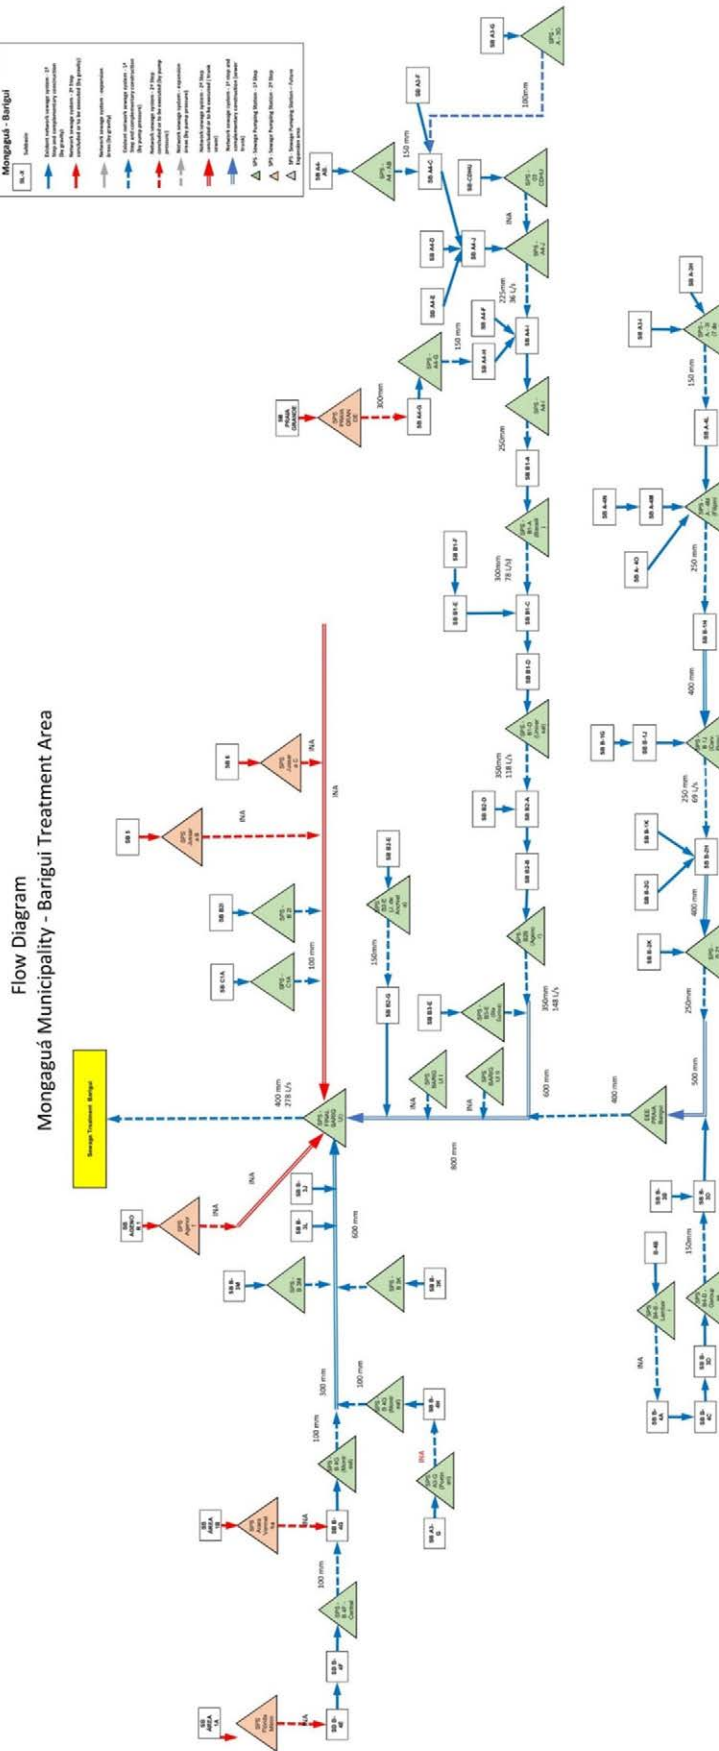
Flow Diagram
Mongaguá Municipality - Barigui Treatment Area

Mongaguá - Barigui

SB_X Subbasin
Existent network sewage system - 1º Step and complementary construction (by gravity)
Network sewage system - 2º Step concluded or to be executed (by gravity)
Network sewage system - expansion area (by gravity)
Existent network sewage system - 1º Step and complementary construction (by pump pressure)
Network sewage system - 2º Step concluded or to be executed (by pump pressure)
Network sewage system - expansion area (by pump pressure)
Network sewage system - 2º Step concluded or to be executed (trunk sewer)
Network sewage system - 1º step and complementary construction (trunk sewer)
SPS - Sewage Pumping Station - 1º Step
SPS - Sewage Pumping Station - 2º Step
SPS - Sewage Pumping Station - Future Expansion area

Sewage Treatment Barigui

800 mm
278 L/s

SPS FINAL BARIGUI

INA

600 mm

800 mm

400 mm

500 mm

250mm

350mm
148 L/s

350mm
118 L/s

300mm
78 L/s

250mm

225mm
36 L/s

150 mm

100mm

300mm

100 mm

150mm

400 mm

250 mm
69 L/s

SB A3-G
SB A3-F
SB A4-AE
SB A4-C
SB-C(MU)
SB A4-D
SB A4-E
SB A4-J
SB A4-F
SB A4-H
SB A4-I
SB A4-G
SB PRAIA GRANDE
SB B1-A
SB B1-F
SB B1-E
SB B1-C
SB B1-D
SB B2-D
SB B2-A
SB B2-B
SB B3-E
SB B2-G
SB B2-E
SB 5
SB 6
SB B3
SB C1A
SB AGENOR B-1
SB B-3J
SB B-3L
SB B-3M
SB B-3K
SB B-4C
SB A3-G
SB B-4G
SB AREA 1B
SB AREA 1A
SB B-4F
SB B-4E
SB A-3H
SB A3I
SB A-4L
SB A-4N
SB A-4M
SB A-4O
SB B-1H
SB B-1G
SB B-1J
SB B-1K
SB B-2H
SB B-2G
SB B-2K
SB B-3B
SB B-3D
B-4B
SB B-3G
SB B-4A
SB B-4C

SPS A-3G
SPS A4-AB
SPS CDHU
SPS A4-J
SPS A4-G
SPS PRAIA GRANDE
SPS A4-I
SPS B1-A (Brasil)
SPS B1-D (Umbrella)
SPS B2B (Agen)
SPS B3-E (Rio Grande)
SPS BARIGUI
SPS B2-E
SPS Jardim A-1
SPS Jardim B-C
SPS B-3
SPS C1A
SPS Agenor
SPS B-3M
SPS B-3K
SPS B-4G
SPS B-4C
SPS Area 1B
SPS B-4F Central
SPS Florida Mirim
SPS A-3I
SPS A-4M
SPS B-1J
SPS B-2K
EEE FINAL Barigui
SPS B4-B Lambia
SPS B4-D Central